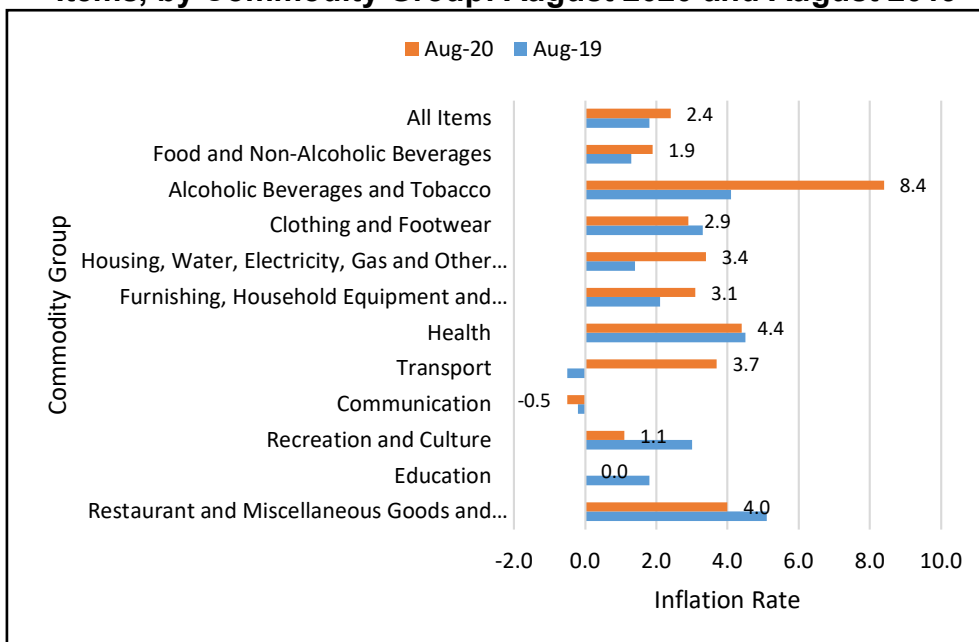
Items, by Commodity Group: August 2020 and August 2019

Aug-20 Aug-19

Commodity Group

All Items 2.4
Food and Non-Alcoholic Beverages 1.9
Alcoholic Beverages and Tobacco 8.4
Clothing and Footwear 2.9
Housing, Water, Electricity, Gas and Other… 3.4
Furnishing, Household Equipment and… 3.1
Health 4.4
Transport 3.7
Communication -0.5
Recreation and Culture 1.1
Education 0.0
Restaurant and Miscellaneous Goods and… 4.0

-2.0 0.0 2.0 4.0 6.0 8.0 10.0

Inflation Rate